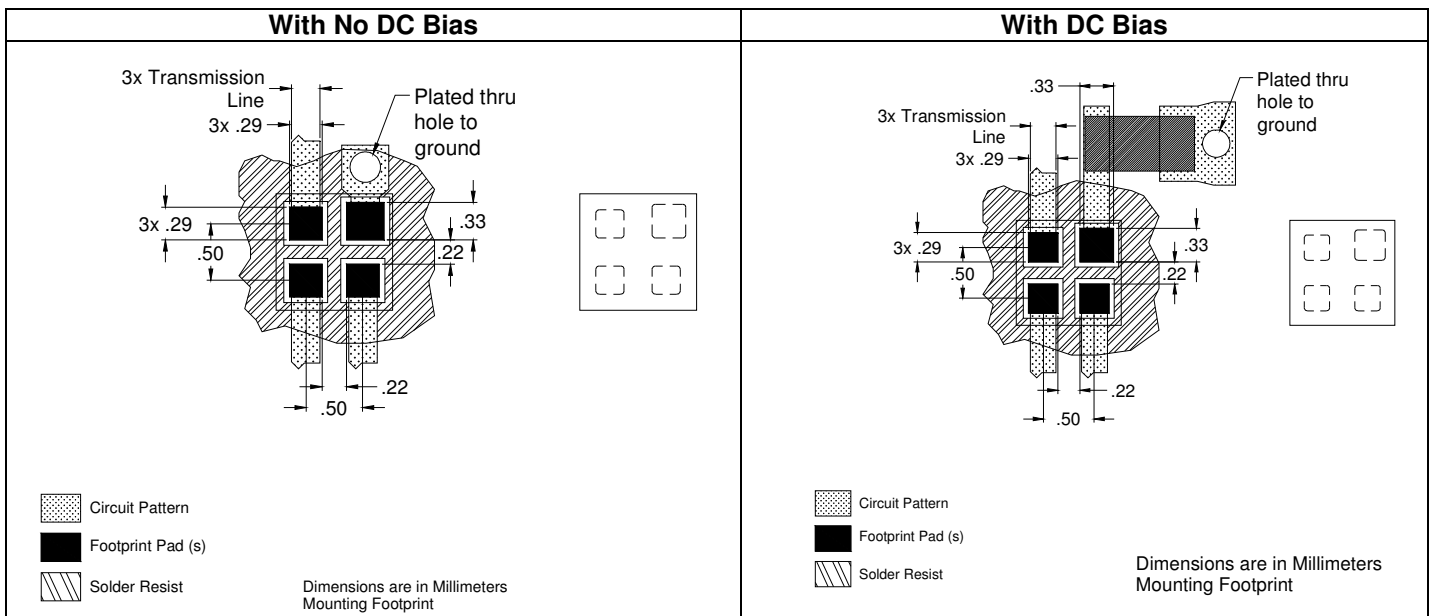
| With No DC Bias | With DC Bias |
|---|---|
| 3x Transmission Line<br>3x .29<br>Plated thru hole to ground<br>3x .29<br>.50<br>.33<br>.22<br>.22<br>.50<br>Circuit Pattern<br>Footprint Pad (s)<br>Solder Resist<br>Dimensions are in Millimeters<br>Mounting Footprint | .33<br>Plated thru hole to ground<br>3x Transmission Line<br>3x .29<br>3x .29<br>.50<br>.33<br>.22<br>.22<br>.50<br>Circuit Pattern<br>Footprint Pad (s)<br>Solder Resist<br>Dimensions are in Millimeters<br>Mounting Footprint |